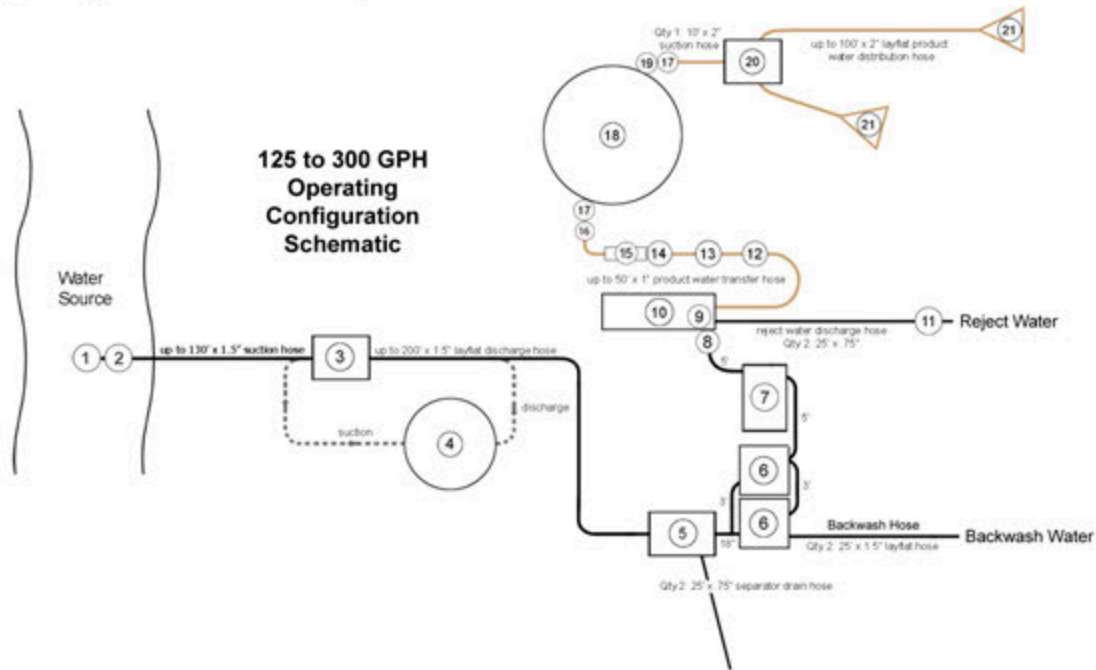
Qty 1: 10' x 2" suction hose

19 17

20

up to 100' x 2" layflat product water distribution hose

21

21

18

125 to 300 GPH Operating Configuration Schematic

17

16

15 14 13 12

up to 50' x 1" product water transfer hose

Water Source

10 9

11 Reject Water

reject water discharge hose Qty 2: 25' x .75"

8

1 2

up to 130' x 1.5" suction hose

3

up to 200' x 1.5" layflat discharge hose

5'

7

5'

discharge

suction

4

6

3'

3'

6

Backwash Hose

Backwash Water

5

18"

Qty 2: 25' x 1.5" layflat hose

Qty 2: 25' x .75" separator drain hose